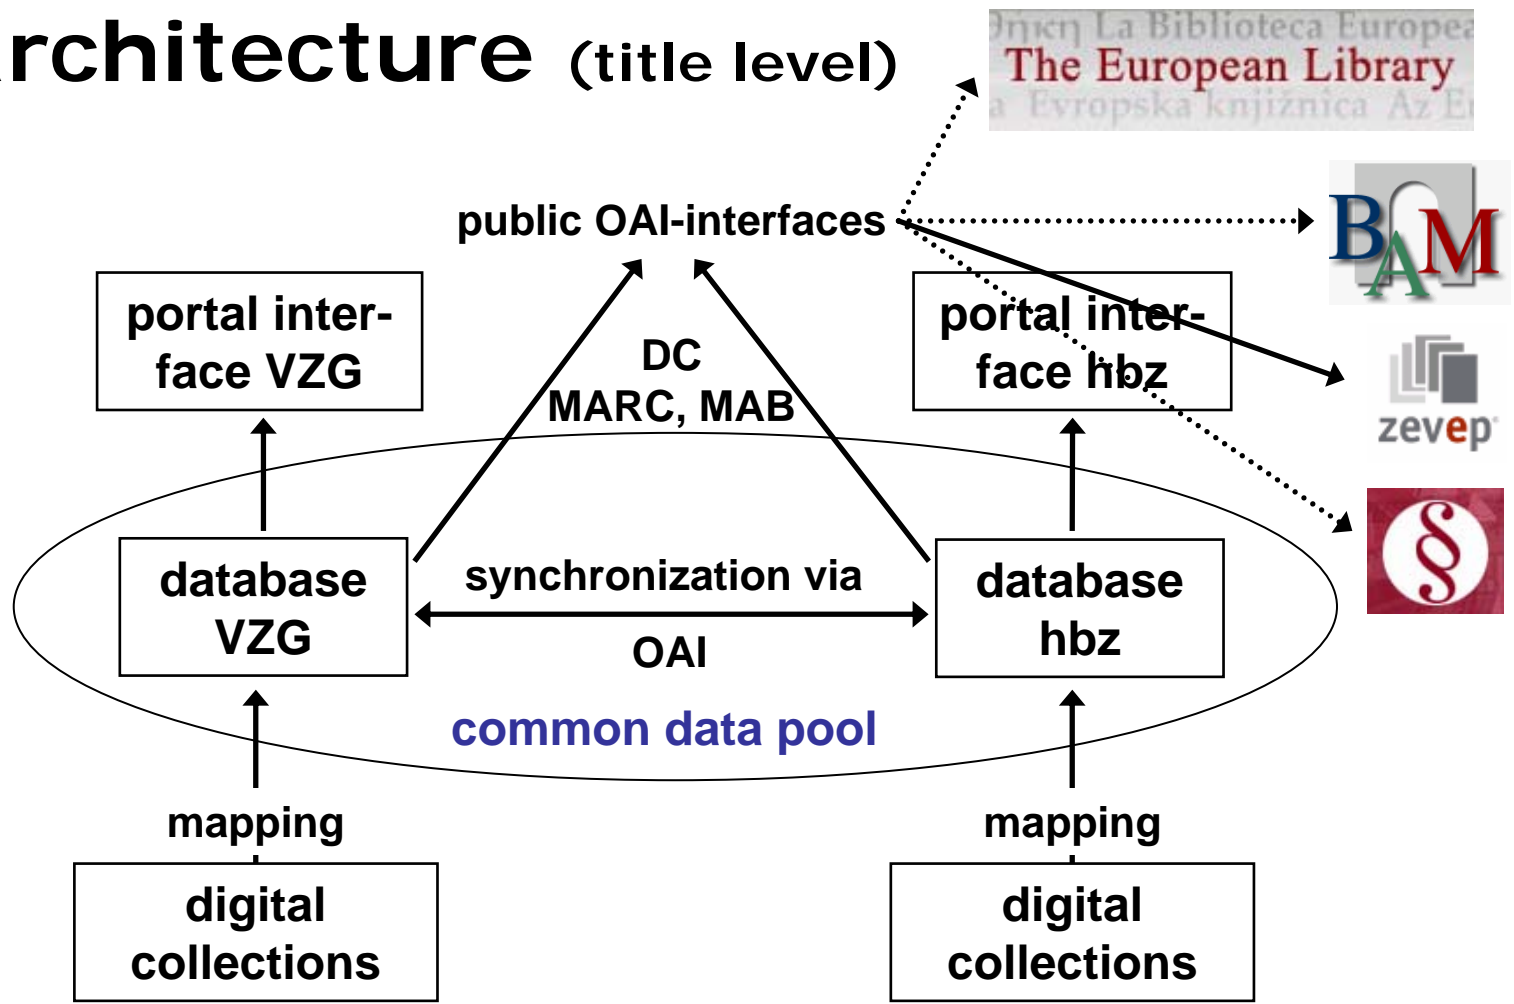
rchitecture (title level)

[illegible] La Biblioteca Europea
The European Library
a Evropska knjižnica Az E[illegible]

BAM

zevep

§

public OAI-interfaces

portal interface VZG

DC
MARC, MAB

portal interface hbz

database VZG

synchronization via
OAI

database hbz

common data pool

mapping

mapping

digital collections

digital collections